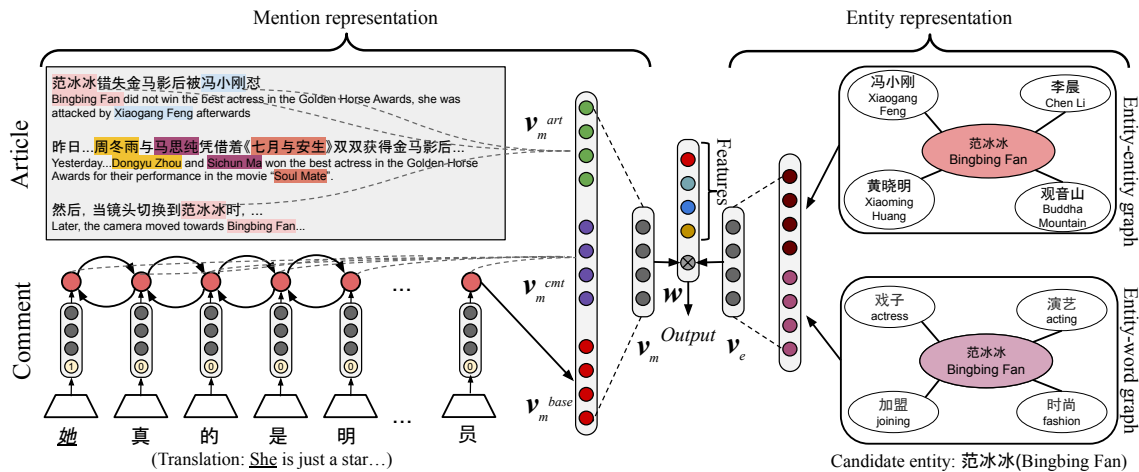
Mention representation

Entity representation

Article

范冰冰错失金马影后被冯小刚怼
Bingbing Fan did not win the best actress in the Golden Horse Awards, she was attacked by Xiaogang Feng afterwards

昨日...周冬雨与马思纯凭借着《七月与安生》双双获得金马影后...
Yesterday...Dongyu Zhou and Sichun Ma won the best actress in the Golden Horse Awards for their performance in the movie "Soul Mate".

然后，当镜头切换到范冰冰时，...
Later, the camera moved towards Bingbing Fan...

Comment

1 0 0 0 0 ... 0

她 真 的 是 明 ... 员

(Translation: She is just a star…)

$v_m^{art}$

$v_m^{cmt}$

$v_m^{base}$

$v_m$

$w$

Output

Features

$v_e$

Entity-entity graph

冯小刚 Xiaogang Feng

李晨 Chen Li

范冰冰 Bingbing Fan

黄晓明 Xiaoming Huang

观音山 Buddha Mountain

Entity-word graph

戏子 actress

演艺 acting

范冰冰 Bingbing Fan

加盟 joining

时尚 fashion

Candidate entity: 范冰冰(Bingbing Fan)